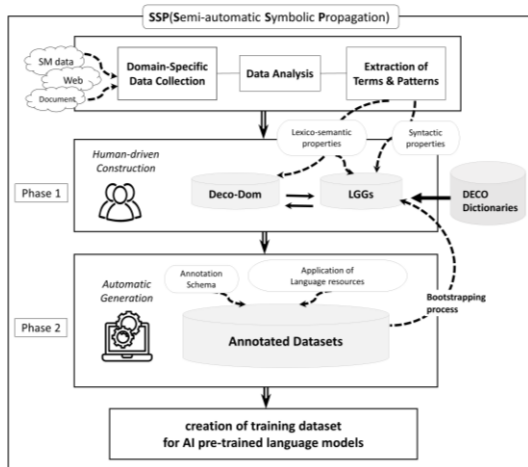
SSP(Semi-automatic Symbolic Propagation)

SM data

Web

Document

Domain-Specific Data Collection

Data Analysis

Extraction of Terms & Patterns

Lexico-semantic properties

Syntactic properties

Human-driven Construction

Phase 1

Deco-Dom

LGGs

DECO Dictionaries

Automatic Generation

Annotation Schema

Application of Language resources

Bootstrapping process

Phase 2

Annotated Datasets

creation of training dataset for AI pre-trained language models